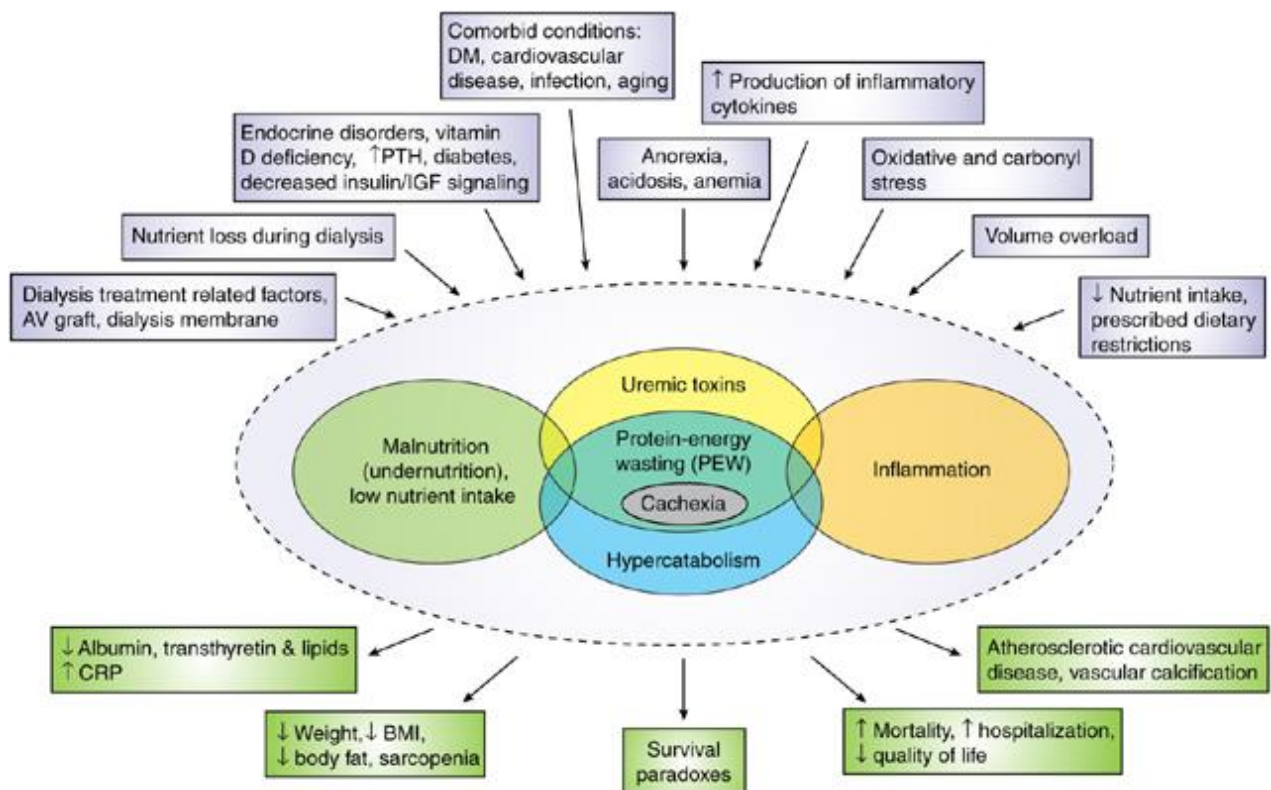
Comorbid conditions: DM, cardiovascular disease, infection, aging

↑ Production of inflammatory cytokines

Endocrine disorders, vitamin D deficiency, ↑PTH, diabetes, decreased insulin/IGF signaling

Anorexia, acidosis, anemia

Oxidative and carbonyl stress

Nutrient loss during dialysis

Volume overload

Dialysis treatment related factors, AV graft, dialysis membrane

↓ Nutrient intake, prescribed dietary restrictions

Uremic toxins

Malnutrition (undernutrition), low nutrient intake

Protein-energy wasting (PEW)

Cachexia

Inflammation

Hypercatabolism

↓ Albumin, transthyretin & lipids ↑ CRP

Atherosclerotic cardiovascular disease, vascular calcification

↓ Weight, ↓ BMI, ↓ body fat, sarcopenia

Survival paradoxes

↑ Mortality, ↑ hospitalization, ↓ quality of life